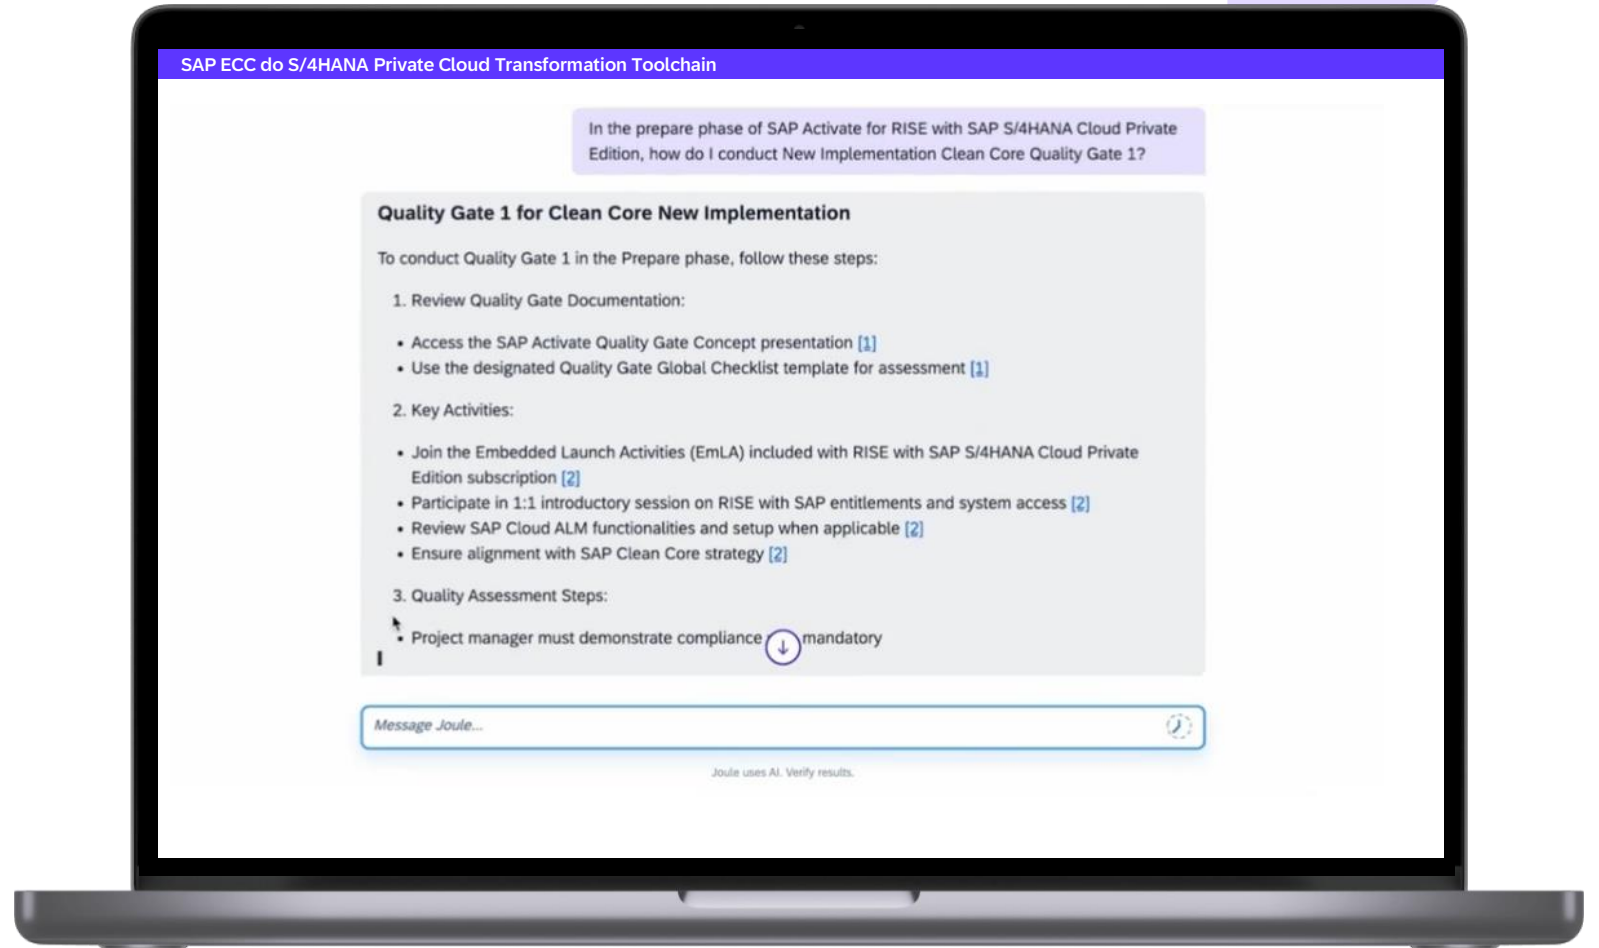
SAP ECC do S/4HANA Private Cloud Transformation Toolchain

In the prepare phase of SAP Activate for RISE with SAP S/4HANA Cloud Private Edition, how do I conduct New Implementation Clean Core Quality Gate 1?

Quality Gate 1 for Clean Core New Implementation

To conduct Quality Gate 1 in the Prepare phase, follow these steps:

1. Review Quality Gate Documentation:

- Access the SAP Activate Quality Gate Concept presentation [1]
- Use the designated Quality Gate Global Checklist template for assessment [1]

2. Key Activities:

- Join the Embedded Launch Activities (EmLA) included with RISE with SAP S/4HANA Cloud Private Edition subscription [2]
- Participate in 1:1 introductory session on RISE with SAP entitlements and system access [2]
- Review SAP Cloud ALM functionalities and setup when applicable [2]
- Ensure alignment with SAP Clean Core strategy [2]

3. Quality Assessment Steps:

- Project manager must demonstrate compliance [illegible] mandatory

Message Joule...

Joule uses AI. Verify results.